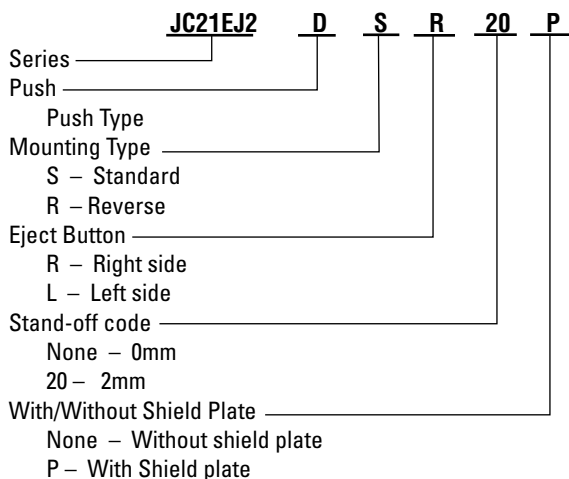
JC21EJ2 D S R 20 P

Series
Push
Push Type
Mounting Type
S – Standard
R – Reverse
Eject Button
R – Right side
L – Left side
Stand-off code
None – 0mm
20 – 2mm
With/Without Shield Plate
None – Without shield plate
P – With Shield plate